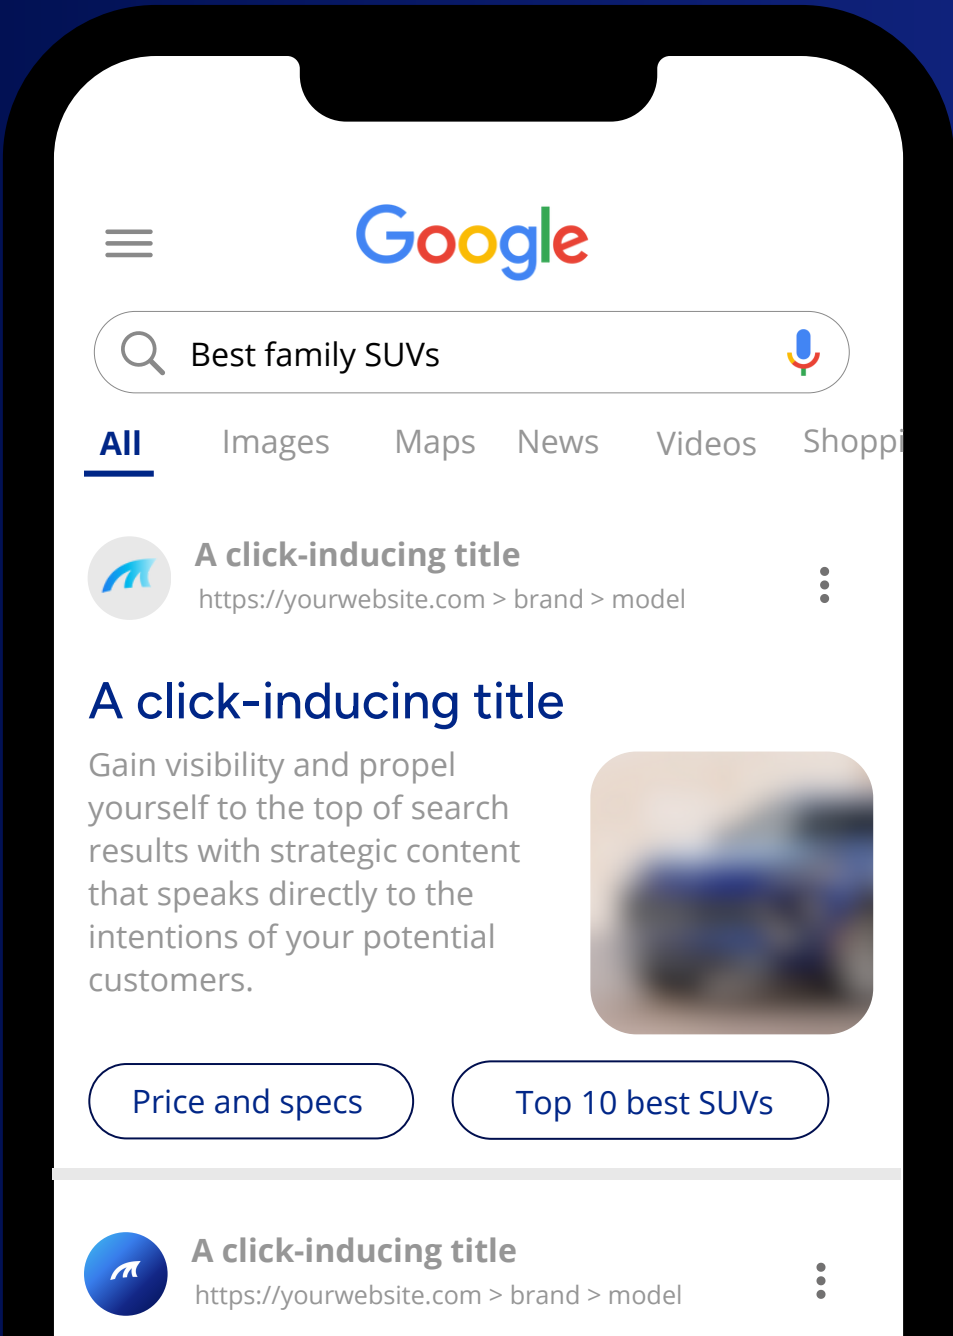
Google

Best family SUVs

All Images Maps News Videos Shoppi

A click-inducing title
https://yourwebsite.com > brand > model

A click-inducing title

Gain visibility and propel yourself to the top of search results with strategic content that speaks directly to the intentions of your potential customers.

Price and specs

Top 10 best SUVs

A click-inducing title
https://yourwebsite.com > brand > model